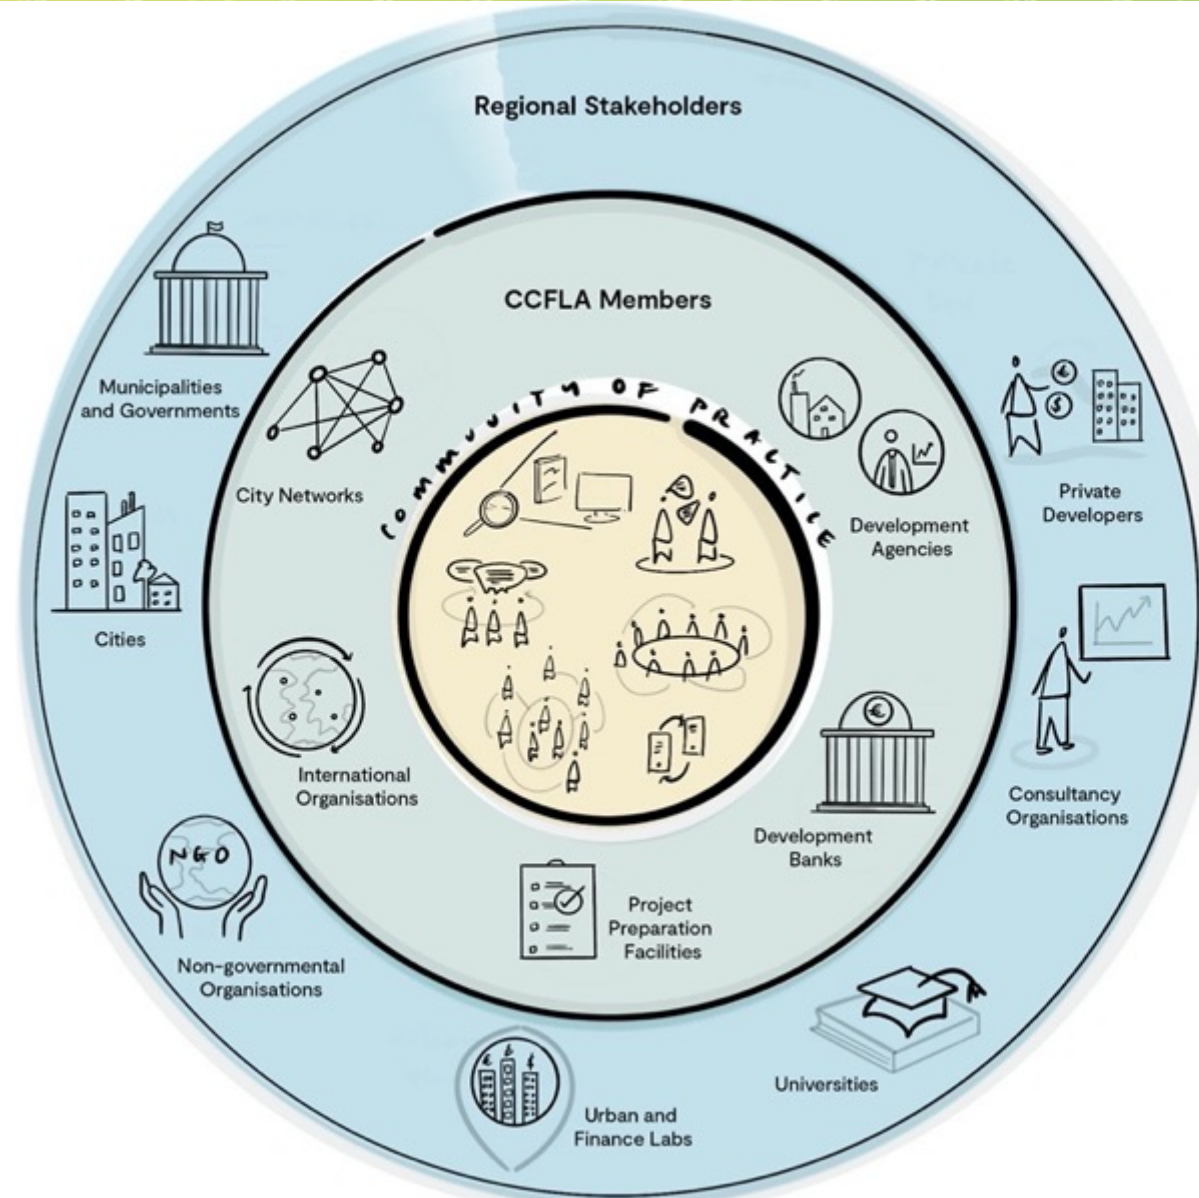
Regional Stakeholders

CCFLA Members

COMMUNITY OF PRACTICE

Municipalities and Governments

City Networks

Cities

International Organisations

NGO

Non-governmental Organisations

Urban and Finance Labs

Project Preparation Facilities

Universities

Development Banks

Consultancy Organisations

Development Agencies

Private Developers